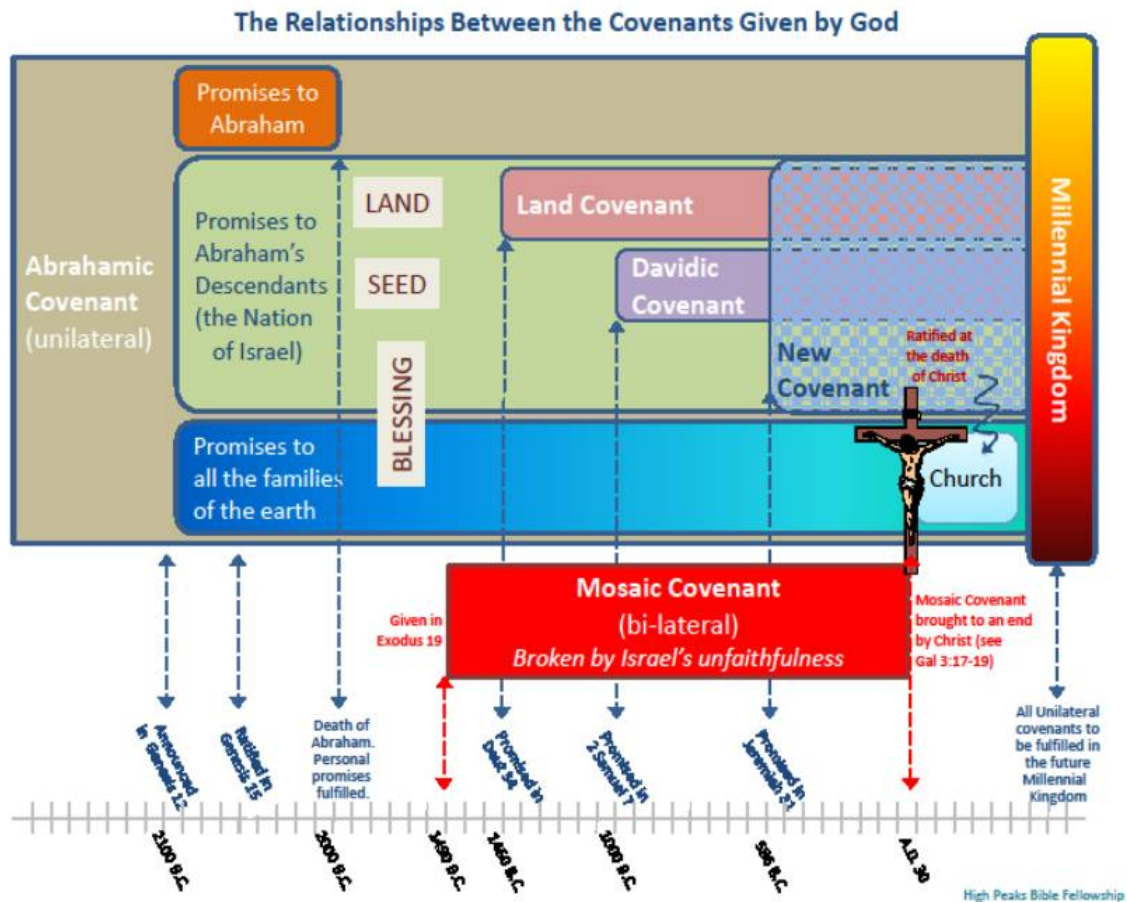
The Relationships Between the Covenants Given by God

Promises to Abraham

Abrahamic Covenant (unilateral)

Promises to Abraham's Descendants (the Nation of Israel)

LAND

SEED

BLESSING

Land Covenant

Davidic Covenant

New Covenant

Ratified at the death of Christ

Millennial Kingdom

Promises to all the families of the earth

Church

Mosaic Covenant (bi-lateral) Broken by Israel's unfaithfulness

Given in Exodus 19

Mosaic Covenant brought to an end by Christ (see Gal 3:17-19)

Announced in Genesis 12

Ratified in Genesis 15

Death of Abraham. Personal promises fulfilled.

Promised in Deut 30

Promised in 2 Samuel 7

Promised in Jeremiah 31

All Unilateral covenants to be fulfilled in the future Millennial Kingdom

2100 B.C.

2000 B.C.

1490 B.C.

1450 B.C.

1000 B.C.

586 B.C.

A.D. 30

High Peaks Bible Fellowship